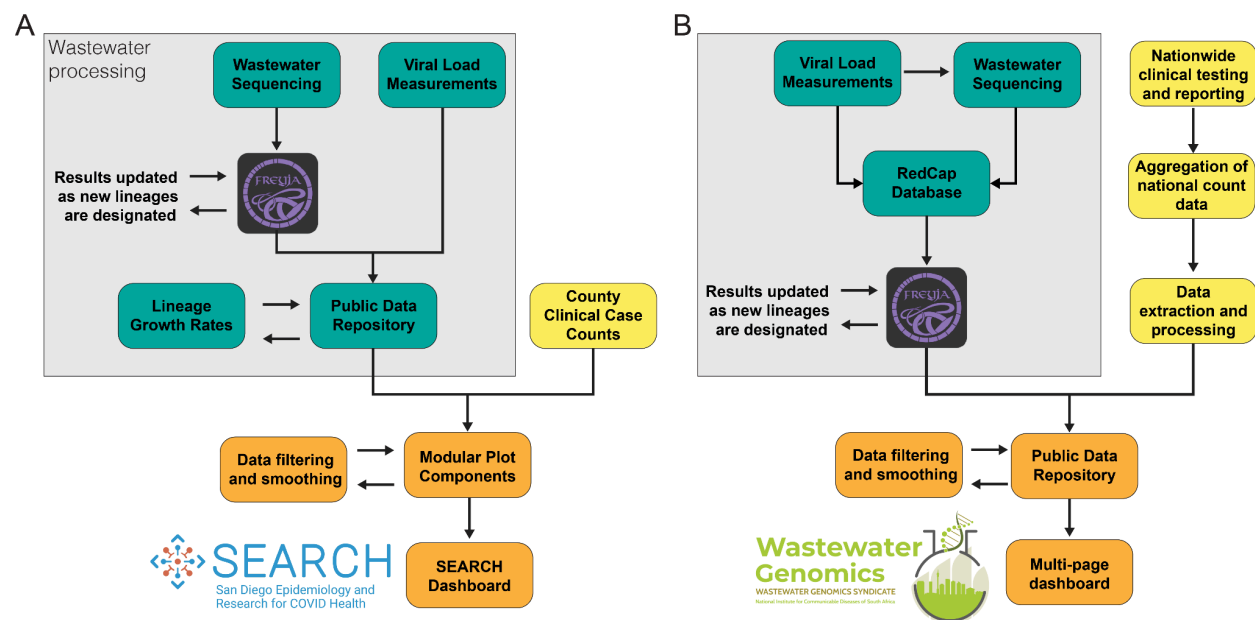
A

Wastewater processing

Wastewater Sequencing

Viral Load Measurements

Results updated as new lineages are designated

FREYJA

Lineage Growth Rates

Public Data Repository

County Clinical Case Counts

Data filtering and smoothing

Modular Plot Components

SEARCH

San Diego Epidemiology and Research for COVID Health

SEARCH Dashboard

B

Viral Load Measurements

Wastewater Sequencing

Nationwide clinical testing and reporting

RedCap Database

Aggregation of national count data

Results updated as new lineages are designated

FREYJA

Data extraction and processing

Data filtering and smoothing

Public Data Repository

Wastewater Genomics

WASTEWATER GENOMICS SYNDICATE

National Institute for Communicable Diseases of South Africa

Multi-page dashboard